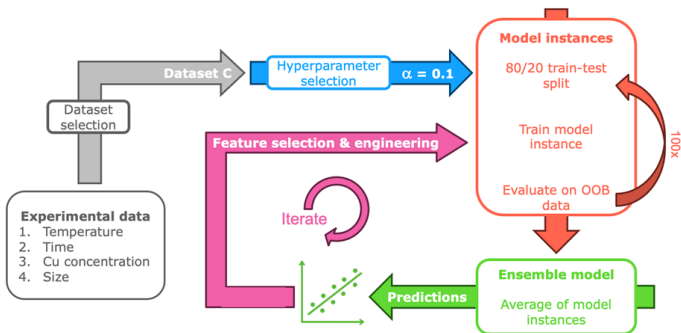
Dataset C

Dataset selection

Hyperparameter selection

$\alpha = 0.1$

Model instances

80/20 train-test split

Train model instance

Evaluate on OOB data

100x

Feature selection & engineering

Iterate

Experimental data
1. Temperature
2. Time
3. Cu concentration
4. Size

Predictions

Ensemble model

Average of model instances